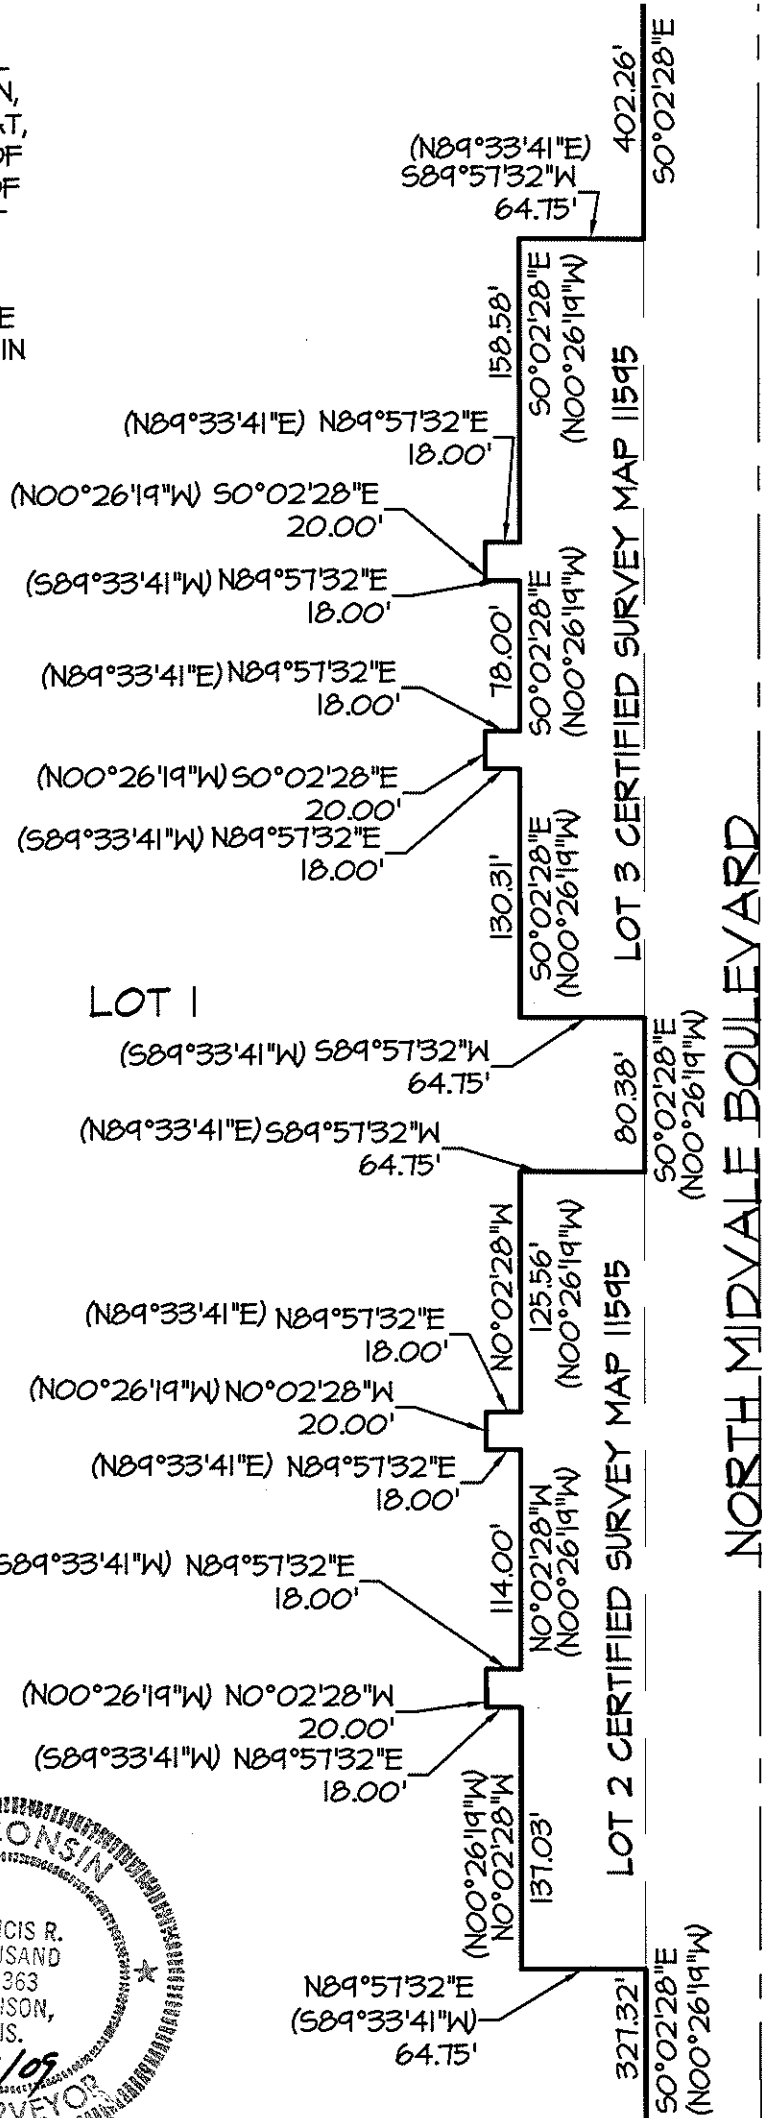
N,
T,
OF
OF

E
IN

(N89°33'41"E)
S89°57'32"W
64.75'

402.26'
S0°02'28"E

158.58'
S0°02'28"E
(N00°26'19"W)

(N89°33'41"E) N89°57'32"E
18.00'

(N00°26'19"W) S0°02'28"E
20.00'

(S89°33'41"W) N89°57'32"E
18.00'

78.00'
S0°02'28"E
(N00°26'19"W)

(N89°33'41"E) N89°57'32"E
18.00'

(N00°26'19"W) S0°02'28"E
20.00'

(S89°33'41"W) N89°57'32"E
18.00'

130.31'
S0°02'28"E
(N00°26'19"W)

LOT 3 CERTIFIED SURVEY MAP 11595

LOT 1

(S89°33'41"W) S89°57'32"W
64.75'

80.38'
S0°02'28"E
(N00°26'19"W)

(N89°33'41"E) S89°57'32"W
64.75'

N0°02'28"W
125.56'
(N00°26'19"W)

(N89°33'41"E) N89°57'32"E
18.00'

(N00°26'19"W) N0°02'28"W
20.00'

(N89°33'41"E) N89°57'32"E
18.00'

114.00'
N0°02'28"W
(N00°26'19"W)

(S89°33'41"W) N89°57'32"E
18.00'

(N00°26'19"W) N0°02'28"W
20.00'

(S89°33'41"W) N89°57'32"E
18.00'

131.03'
N0°02'28"W
(N00°26'19"W)

LOT 2 CERTIFIED SURVEY MAP 11595

N89°57'32"E
(S89°33'41"W)
64.75'

327.32'
S0°02'28"E
(N00°26'19"W)

NORTH MIDVALE BOULEVARD

ONSIN
CIS R.
USAND
363
SON,
IS.
/09
VEYOR